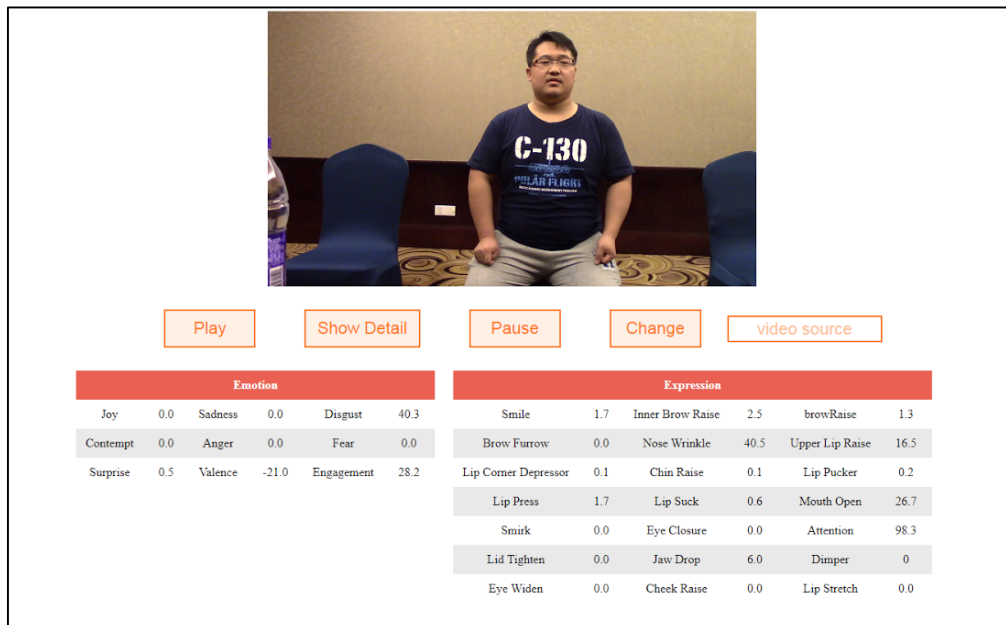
C-130
POLAR FLIGHT

Play Show Detail Pause Change video source

| Emotion | | | | | |
|---|---|---|---|---|---|
| Joy | 0.0 | Sadness | 0.0 | Disgust | 40.3 |
| Contempt | 0.0 | Anger | 0.0 | Fear | 0.0 |
| Surprise | 0.5 | Valence | -21.0 | Engagement | 28.2 |

| Expression | | | | | |
|---|---|---|---|---|---|
| Smile | 1.7 | Inner Brow Raise | 2.5 | browRaise | 1.3 |
| Brow Furrow | 0.0 | Nose Wrinkle | 40.5 | Upper Lip Raise | 16.5 |
| Lip Corner Depressor | 0.1 | Chin Raise | 0.1 | Lip Pucker | 0.2 |
| Lip Press | 1.7 | Lip Suck | 0.6 | Mouth Open | 26.7 |
| Smirk | 0.0 | Eye Closure | 0.0 | Attention | 98.3 |
| Lid Tighten | 0.0 | Jaw Drop | 6.0 | Dimper | 0 |
| Eye Widen | 0.0 | Cheek Raise | 0.0 | Lip Stretch | 0.0 |